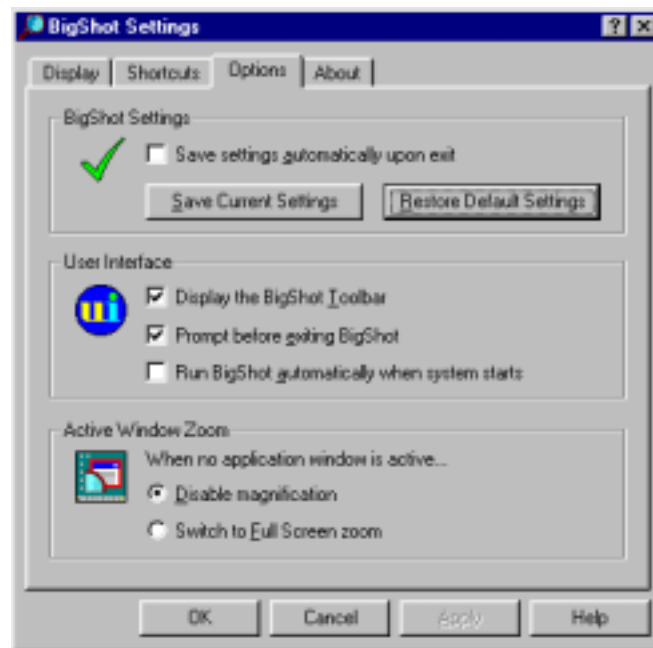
BigShot Settings

? ×

Display | Shortcuts | Options | About

BigShot Settings

☐ Save settings automatically upon exit

Save Current Settings

Restore Default Settings

User Interface

ui

☑ Display the BigShot Toolbar

☑ Prompt before exiting BigShot

☐ Run BigShot automatically when system starts

Active Window Zoom

When no application window is active...

◉ Disable magnification

○ Switch to Full Screen zoom

OK | Cancel | Apply | Help